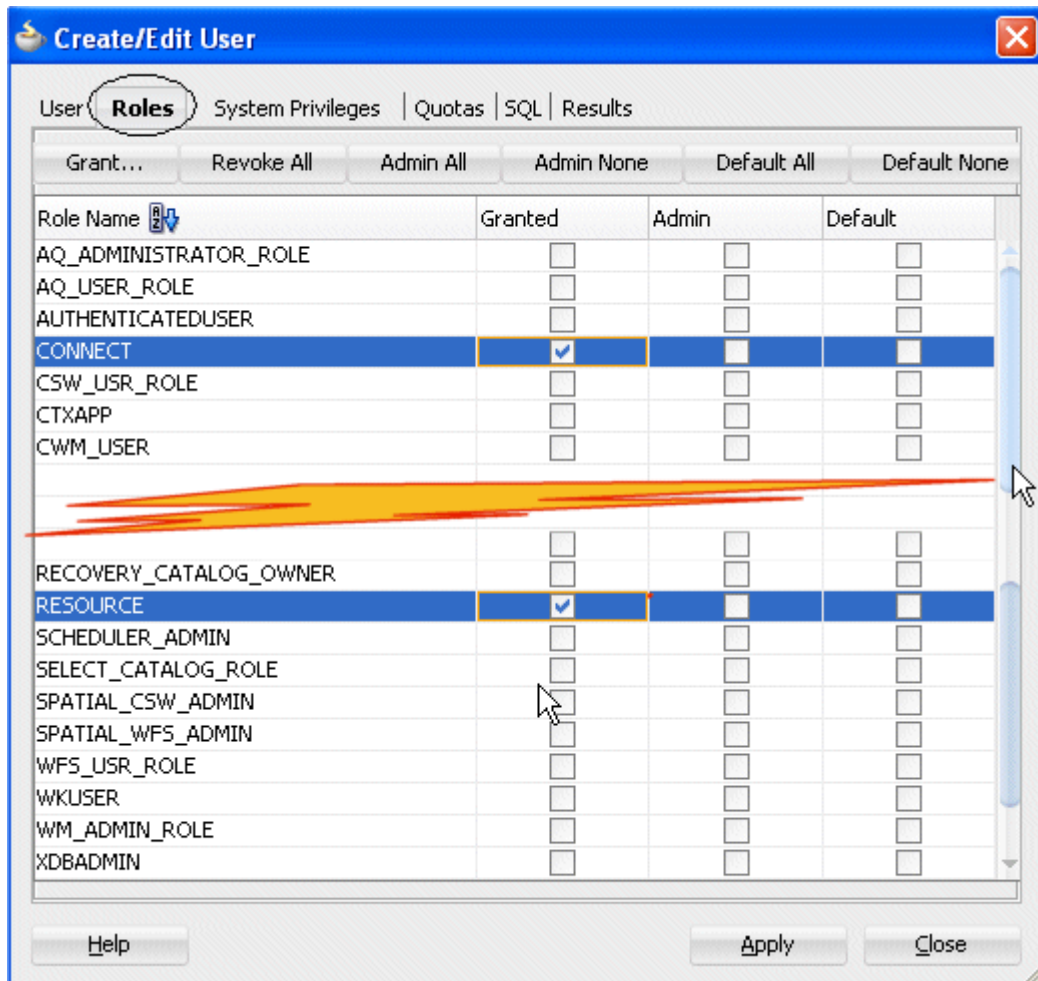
Create/Edit User

User | Roles | System Privileges | Quotas | SQL | Results

Grant... | Revoke All | Admin All | Admin None | Default All | Default None

| Role Name | Granted | Admin | Default |
|---|---|---|---|
| AQ_ADMINISTRATOR_ROLE | | | |
| AQ_USER_ROLE | | | |
| AUTHENTICATEDUSER | | | |
| CONNECT | ✔ | | |
| CSW_USR_ROLE | | | |
| CTXAPP | | | |
| CWM_USER | | | |
| | | | |
| | | | |
| | | | |
| RECOVERY_CATALOG_OWNER | | | |
| RESOURCE | ✔ | | |
| SCHEDULER_ADMIN | | | |
| SELECT_CATALOG_ROLE | | | |
| SPATIAL_CSW_ADMIN | | | |
| SPATIAL_WFS_ADMIN | | | |
| WFS_USR_ROLE | | | |
| WKUSER | | | |
| WM_ADMIN_ROLE | | | |
| XDBADMIN | | | |

Help | Apply | Close